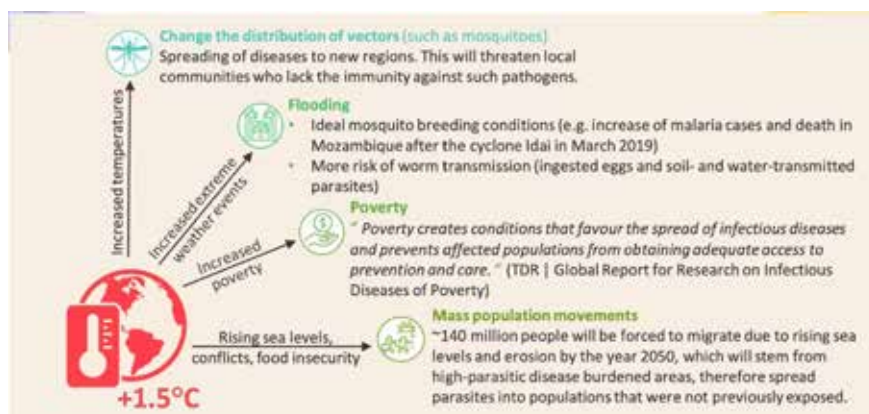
Change the distribution of vectors (such as mosquitoes)
Spreading of diseases to new regions. This will threaten local communities who lack the immunity against such pathogens.

Increased temperatures

Flooding
• Ideal mosquito breeding conditions (e.g. increase of malaria cases and death in Mozambique after the cyclone Idai in March 2019)
• More risk of worm transmission (ingested eggs and soil- and water-transmitted parasites)

Increased extreme weather events

Poverty
" Poverty creates conditions that favour the spread of infectious diseases and prevents affected populations from obtaining adequate access to prevention and care. " (TDR | Global Report for Research on Infectious Diseases of Poverty)

Increased poverty

Rising sea levels, conflicts, food insecurity

Mass population movements
~140 million people will be forced to migrate due to rising sea levels and erosion by the year 2050, which will stem from high-parasitic disease burdened areas, therefore spread parasites into populations that were not previously exposed.

+1.5°C